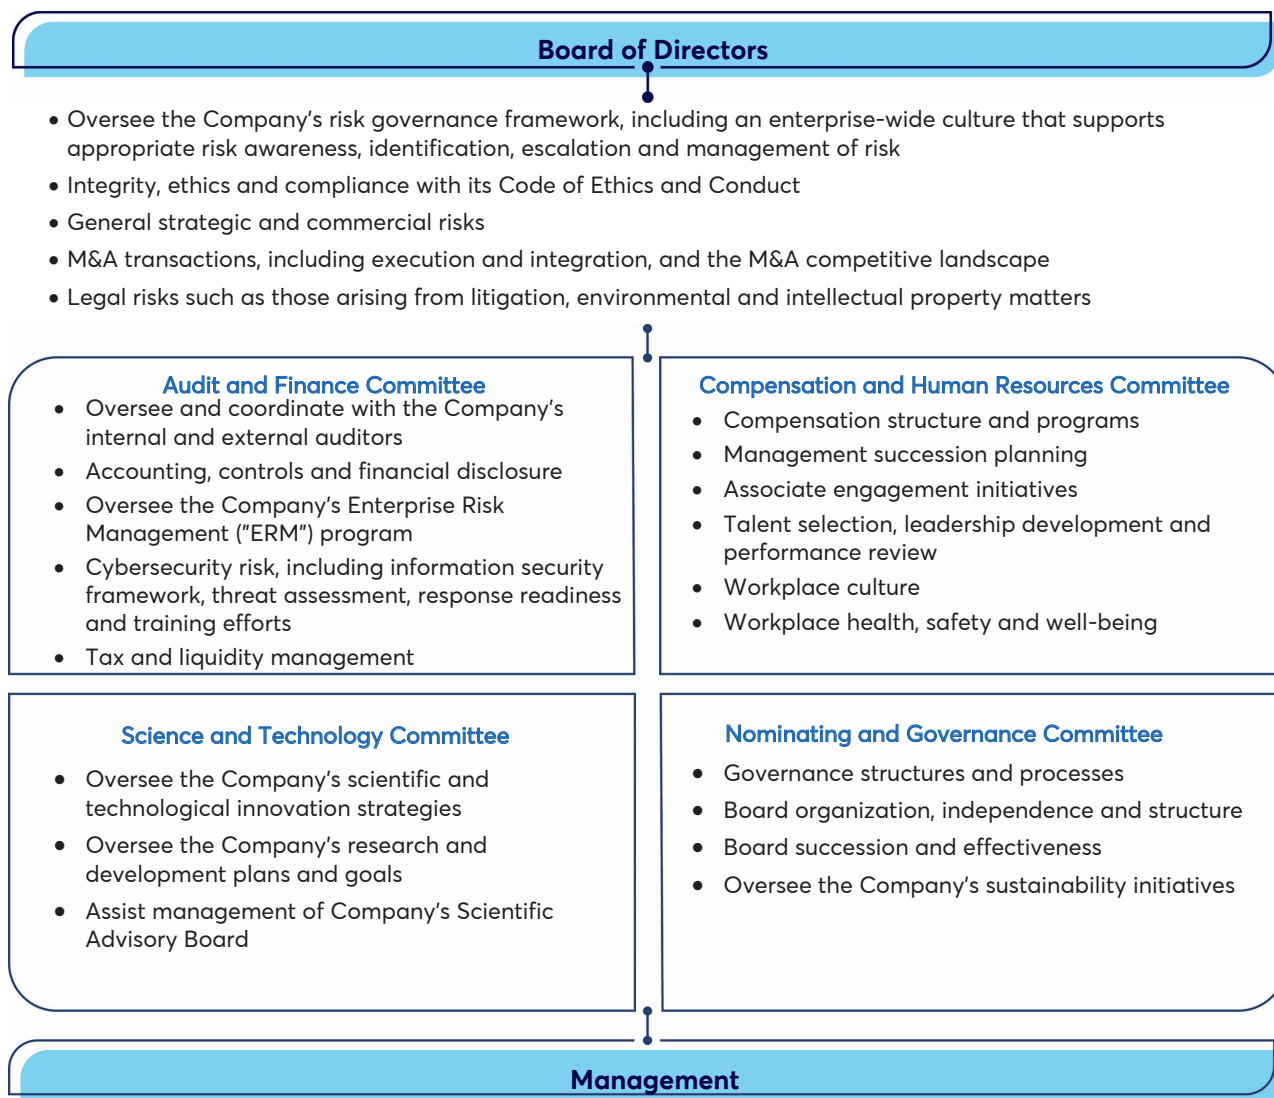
Board of Directors

• Oversee the Company’s risk governance framework, including an enterprise-wide culture that supports appropriate risk awareness, identification, escalation and management of risk
• Integrity, ethics and compliance with its Code of Ethics and Conduct
• General strategic and commercial risks
• M&A transactions, including execution and integration, and the M&A competitive landscape
• Legal risks such as those arising from litigation, environmental and intellectual property matters

Audit and Finance Committee
• Oversee and coordinate with the Company’s internal and external auditors
• Accounting, controls and financial disclosure
• Oversee the Company’s Enterprise Risk Management (”ERM”) program
• Cybersecurity risk, including information security framework, threat assessment, response readiness and training efforts
• Tax and liquidity management

Compensation and Human Resources Committee
• Compensation structure and programs
• Management succession planning
• Associate engagement initiatives
• Talent selection, leadership development and performance review
• Workplace culture
• Workplace health, safety and well-being

Science and Technology Committee
• Oversee the Company’s scientific and technological innovation strategies
• Oversee the Company’s research and development plans and goals
• Assist management of Company’s Scientific Advisory Board

Nominating and Governance Committee
• Governance structures and processes
• Board organization, independence and structure
• Board succession and effectiveness
• Oversee the Company’s sustainability initiatives

Management